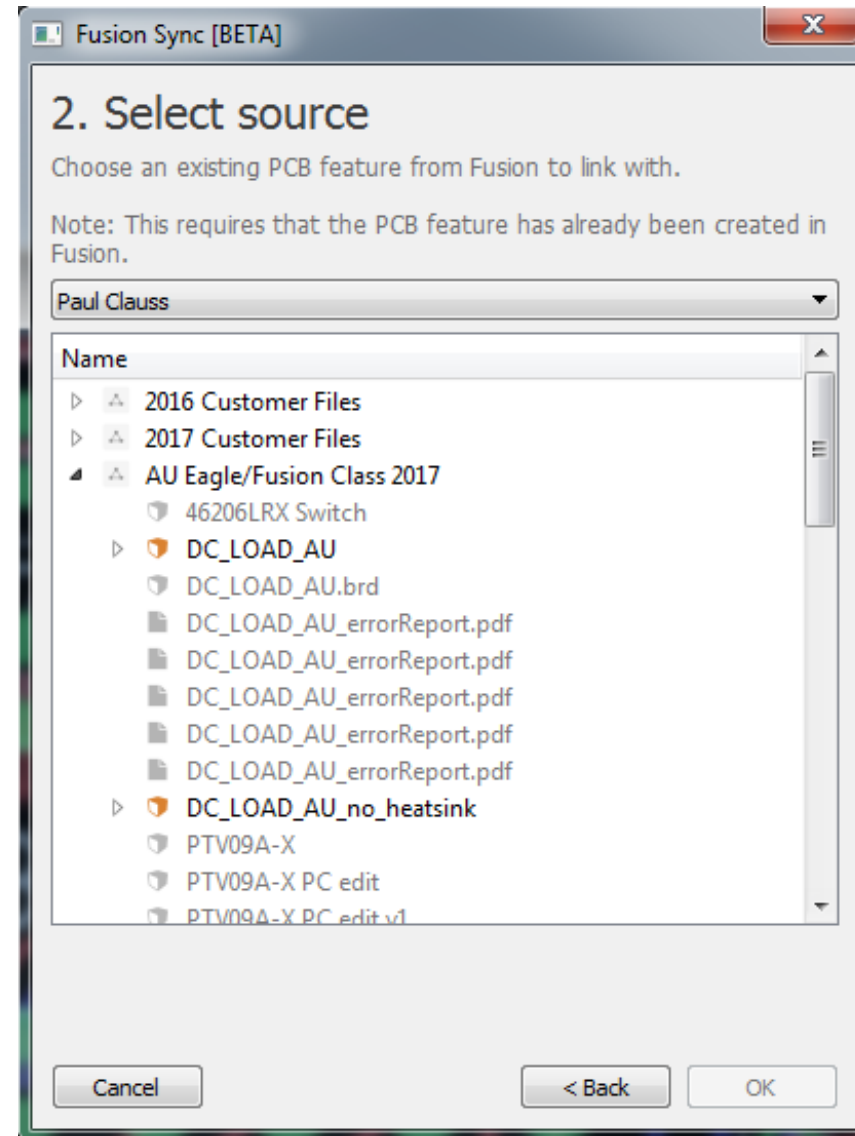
Fusion Sync [BETA]

2. Select source

Choose an existing PCB feature from Fusion to link with.

Note: This requires that the PCB feature has already been created in Fusion.

Paul Clauss

Name

2016 Customer Files
2017 Customer Files
AU Eagle/Fusion Class 2017
46206LRX Switch
DC_LOAD_AU
DC_LOAD_AU.brd
DC_LOAD_AU_errorReport.pdf
DC_LOAD_AU_errorReport.pdf
DC_LOAD_AU_errorReport.pdf
DC_LOAD_AU_errorReport.pdf
DC_LOAD_AU_errorReport.pdf
DC_LOAD_AU_no_heatsink
PTV09A-X
PTV09A-X PC edit
PTV09A-X PC edit v1

Cancel
< Back
OK